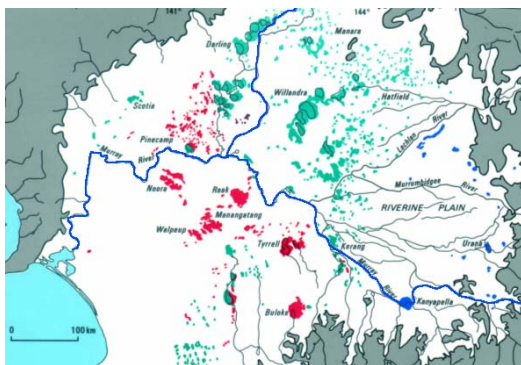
141°

144°

Darling

Manara

Willandra

Hatfield

Scotia

Pinecamp

Lachlan River

Murray River

Noora

Reak

Murrumbidgee River

RIVERINE PLAIN

Manangatang

Welpeup

Tyrrell

Kerang

Urana

Murray River

Kanyapella

Buloke

0

100 km